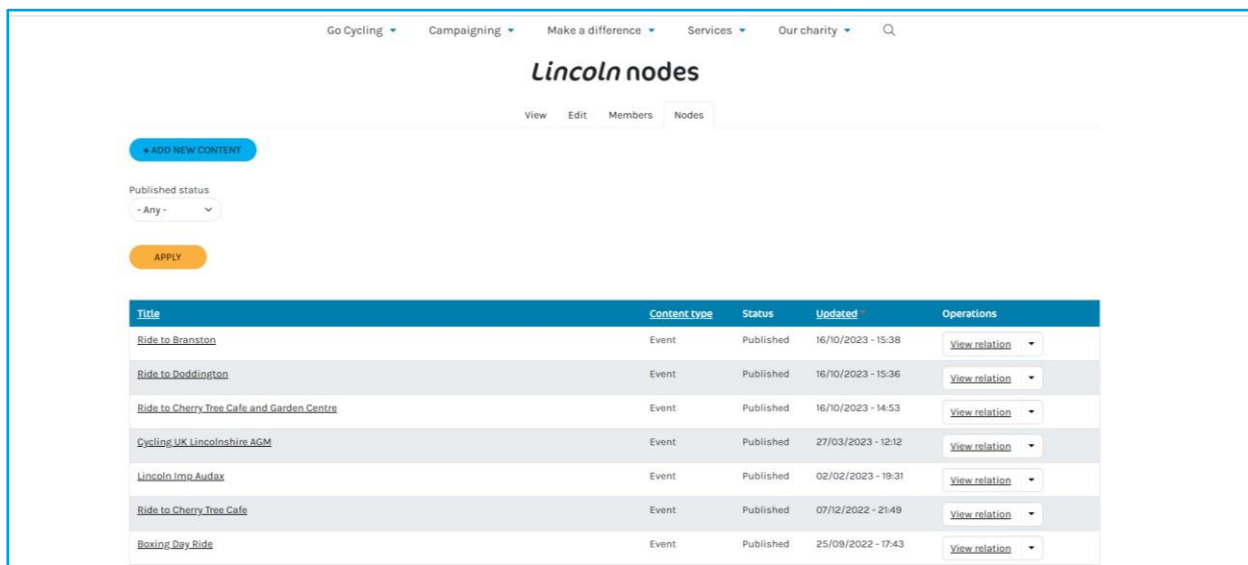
Go Cycling ▾ Campaigning ▾ Make a difference ▾ Services ▾ Our charity ▾

Lincoln nodes

View Edit Members Nodes

+ ADD NEW CONTENT

Published status

- Any -

APPLY

| Title | Content type | Status | Updated | Operations |
|---|---|---|---|---|
| Ride to Branston | Event | Published | 16/10/2023 - 15:38 | View relation |
| Ride to Doddington | Event | Published | 16/10/2023 - 15:36 | View relation |
| Ride to Cherry Tree Cafe and Garden Centre | Event | Published | 16/10/2023 - 14:53 | View relation |
| Cycling UK Lincolnshire AGM | Event | Published | 27/03/2023 - 12:12 | View relation |
| Lincoln Imp Audax | Event | Published | 02/02/2023 - 19:31 | View relation |
| Ride to Cherry Tree Cafe | Event | Published | 07/12/2022 - 21:49 | View relation |
| Boxing Day Ride | Event | Published | 25/09/2022 - 17:43 | View relation |